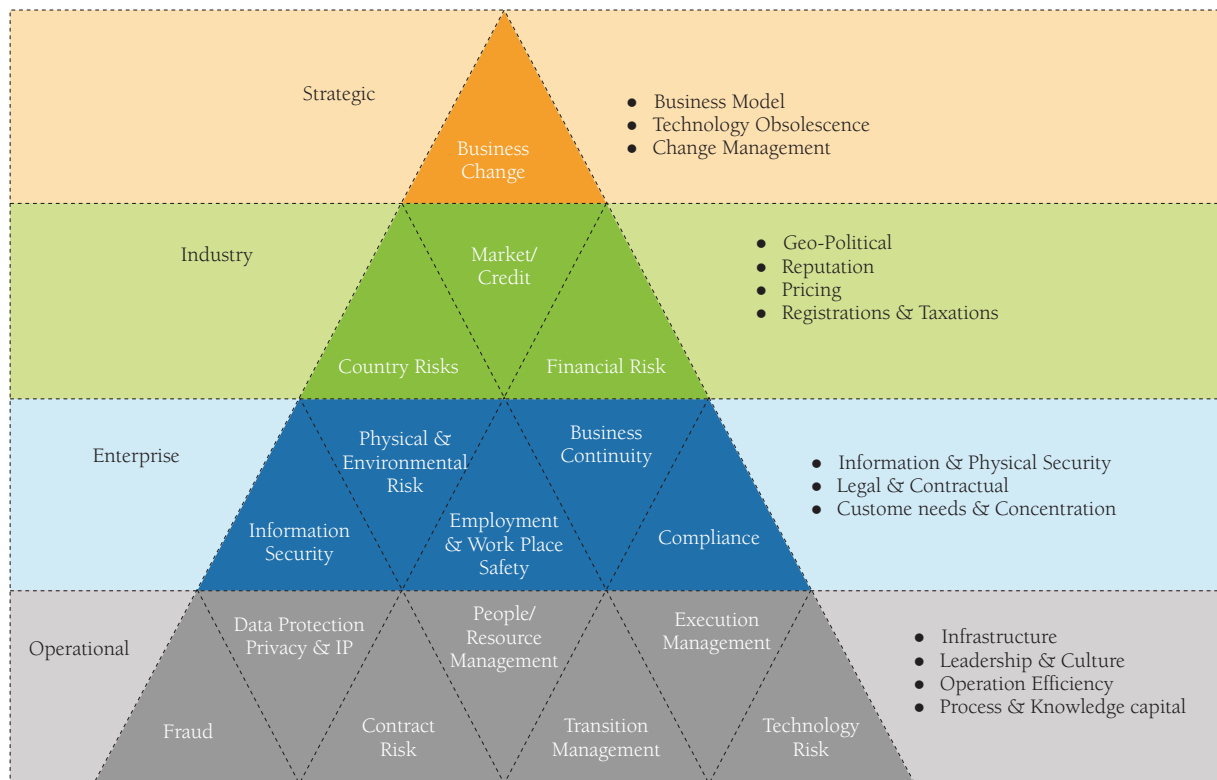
Strategic

Business Change

- Business Model
- Technology Obsolescence
- Change Management

Industry

Market/ Credit

Country Risks

Financial Risk

- Geo-Political
- Reputation
- Pricing
- Registrations & Taxations

Enterprise

Physical & Environmental Risk

Business Continuity

Information Security

Employment & Work Place Safety

Compliance

- Information & Physical Security
- Legal & Contractual
- Custome needs & Concentration

Operational

Data Protection Privacy & IP

People/ Resource Management

Execution Management

Fraud

Contract Risk

Transition Management

Technology Risk

- Infrastructure
- Leadership & Culture
- Operation Efficiency
- Process & Knowledge capital